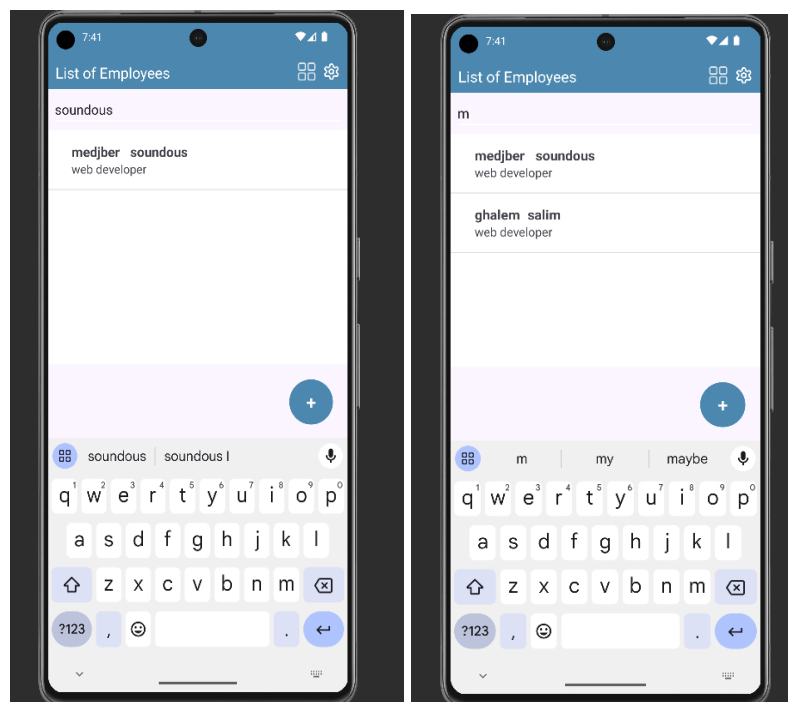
7:41

List of Employees

soundous

medjber soundous
web developer

+

soundous | soundous I

q¹ w² e³ r⁴ t⁵ y⁶ u⁷ i⁸ o⁹ p⁰
a s d f g h j k l
z x c v b n m
?123 , .

7:41

List of Employees

m

medjber soundous
web developer

ghalem salim
web developer

+

m | my | maybe

q¹ w² e³ r⁴ t⁵ y⁶ u⁷ i⁸ o⁹ p⁰
a s d f g h j k l
z x c v b n m
?123 , .